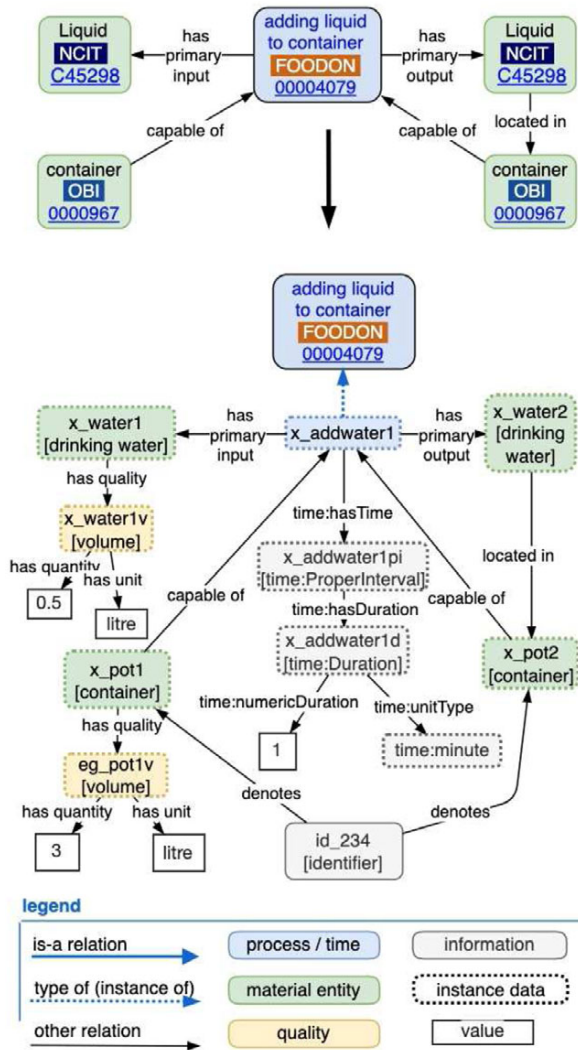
Liquid
NCIT
C45298

has primary input

adding liquid to container
FOODON
00004079

has primary output

Liquid
NCIT
C45298

capable of

capable of

located in

container
OBI
0000967

container
OBI
0000967

adding liquid to container
FOODON
00004079

x_water1 [drinking water]

has primary input

x_addwater1

has primary output

x_water2 [drinking water]

has quality

x_water1v [volume]

has quantity

has unit

0.5

litre

time:hasTime

x_addwater1pi [time:ProperInterval]

time:hasDuration

x_addwater1d [time:Duration]

located in

capable of

capable of

x_pot1 [container]

x_pot2 [container]

time:numericDuration

time:unitType

1

time:minute

has quality

eg_pot1v [volume]

denotes

denotes

has quantity

has unit

3

litre

id_234 [identifier]

legend

is-a relation

process / time

information

type of (instance of)

material entity

instance data

other relation

quality

value